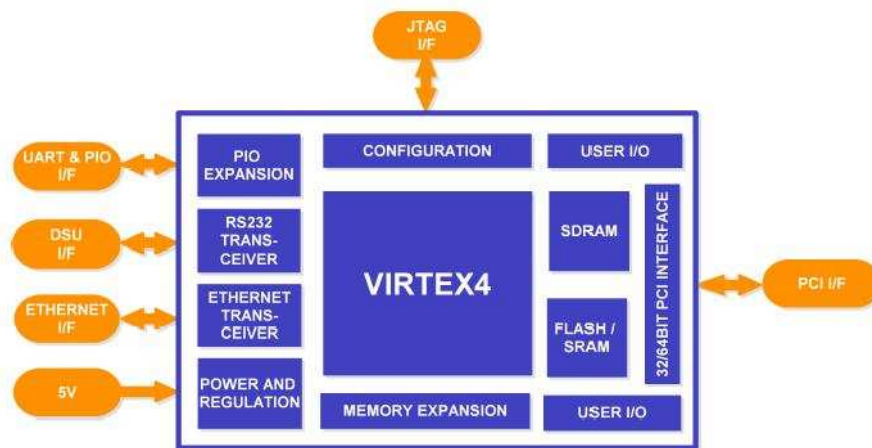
JTAG I/F

UART & PIO I/F

DSU I/F

ETHERNET I/F

5V

PIO EXPANSION

CONFIGURATION

USER I/O

RS232 TRANS-CEIVER

SDRAM

32/64BIT PCI INTERFACE

VIRTEX4

ETHERNET TRANS-CEIVER

FLASH / SRAM

PCI I/F

POWER AND REGULATION

MEMORY EXPANSION

USER I/O